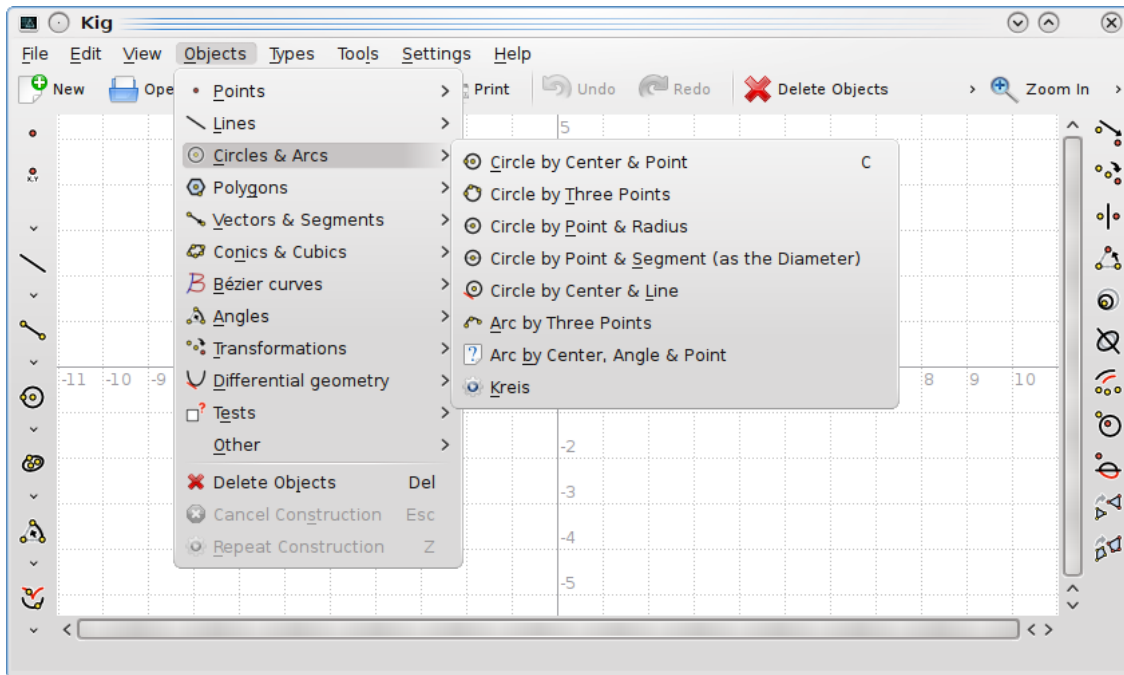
Kig

File Edit View Objects Types Tools Settings Help

New Ope Print Undo Redo Delete Objects Zoom In

Points
Lines
Circles & Arcs
Polygons
Vectors & Segments
Conics & Cubics
Bézier curves
Angles
Transformations
Differential geometry
Tests
Other
Delete Objects Del
Cancel Construction Esc
Repeat Construction Z

Circle by Center & Point C
Circle by Three Points
Circle by Point & Radius
Circle by Point & Segment (as the Diameter)
Circle by Center & Line
Arc by Three Points
Arc by Center, Angle & Point
Kreis

5
-11 -10 -9
8 9 10
-2
-3
-4
-5